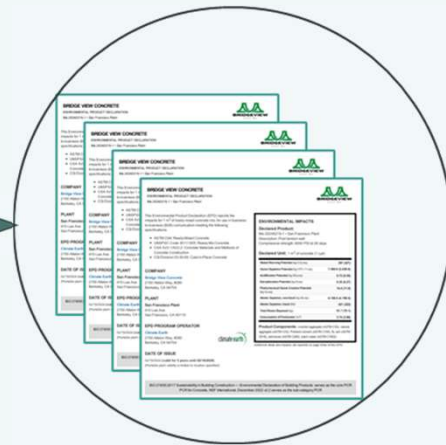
BRIDGE VIEW CONCRETE
ENVIRONMENTAL PRODUCT DECLARATION

BRIDGE VIEW CONCRETE

BRIDGE VIEW CONCRETE

BRIDGE VIEW CONCRETE
ENVIRONMENTAL PRODUCT DECLARATION
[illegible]

COMPANY
Bridge View Concrete

PLANT
San Francisco Plant

EPD PROGRAM OPERATOR
Climate Earth

DATE OF ISSUE

ENVIRONMENTAL IMPACTS
Declared Product
Declared Unit

Product Components

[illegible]